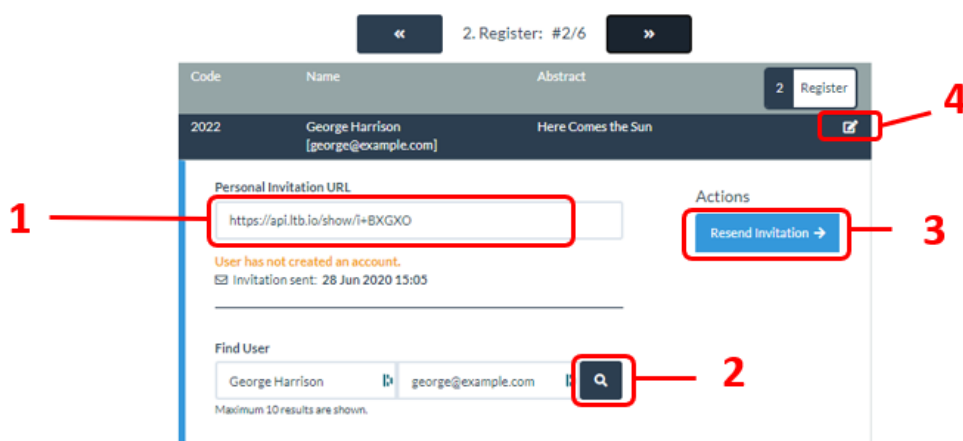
«   2. Register: #2/6   »

| Code | Name | Abstract | 2 Register |
|---|---|---|---|
| 2022 | George Harrison [george@example.com] | Here Comes the Sun | |

4

Personal Invitation URL

1

https://api.ltb.io/show/i+BXGXO

Actions

Resend Invitation →

3

User has not created an account.

Invitation sent: 28 Jun 2020 15:05

Find User

George Harrison

george@example.com

2

Maximum 10 results are shown.